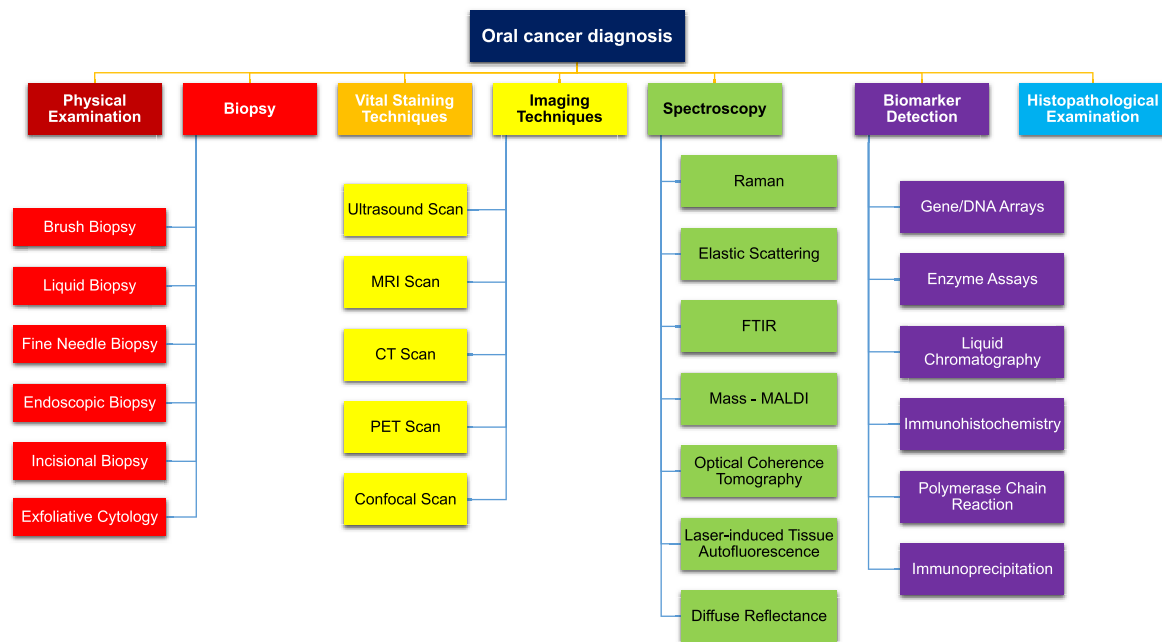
Oral cancer diagnosis

Physical Examination

Biopsy

Brush Biopsy

Liquid Biopsy

Fine Needle Biopsy

Endoscopic Biopsy

Incisional Biopsy

Exfoliative Cytology

Vital Staining Techniques

Imaging Techniques

Ultrasound Scan

MRI Scan

CT Scan

PET Scan

Confocal Scan

Spectroscopy

Raman

Elastic Scattering

FTIR

Mass - MALDI

Optical Coherence Tomography

Laser-induced Tissue Autofluorescence

Diffuse Reflectance

Biomarker Detection

Gene/DNA Arrays

Enzyme Assays

Liquid Chromatography

Immunohistochemistry

Polymerase Chain Reaction

Immunoprecipitation

Histopathological Examination